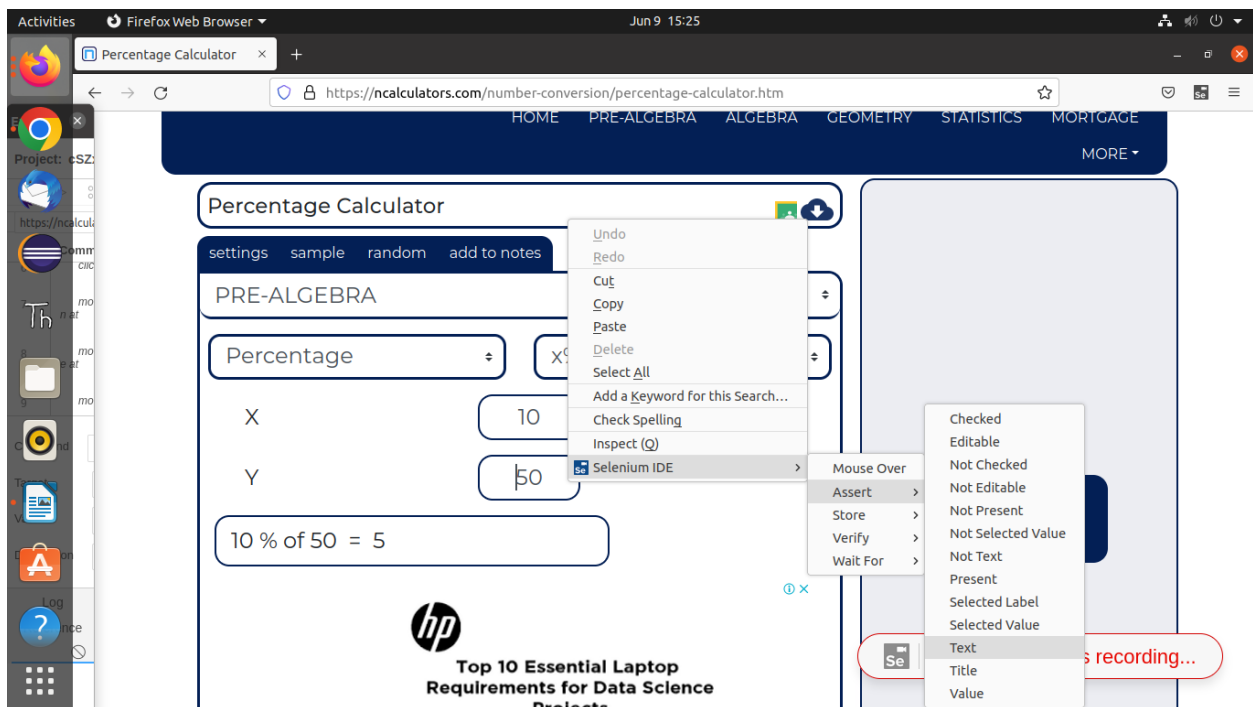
Activities Firefox Web Browser Jun 9 15:25

Percentage Calculator ×

https://ncalculators.com/number-conversion/percentage-calculator.htm

HOME PRE-ALGEBRA ALGEBRA GEOMETRY STATISTICS MORTGAGE
MORE

Percentage Calculator

settings sample random add to notes

PRE-ALGEBRA

Percentage

X 10

Y 50

10 % of 50 = 5

Top 10 Essential Laptop Requirements for Data Science Projects

Undo
Redo
Cut
Copy
Paste
Delete
Select All
Add a Keyword for this Search...
Check Spelling
Inspect (Q)
Selenium IDE

Mouse Over
Assert
Store
Verify
Wait For

Checked
Editable
Not Checked
Not Editable
Not Present
Not Selected Value
Not Text
Present
Selected Label
Selected Value
Text
Title
Value

s recording...

Project: cSZ
https://ncalcula
Comm
Log